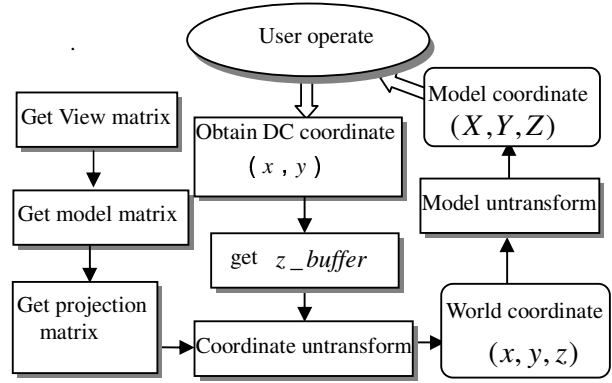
.

User operate

Get View matrix

Obtain DC coordinate $(x, y)$

Model coordinate $(X, Y, Z)$

Get model matrix

Model untransform

get $z\_buffer$

Get projection matrix

Coordinate untransform

World coordinate $(x, y, z)$